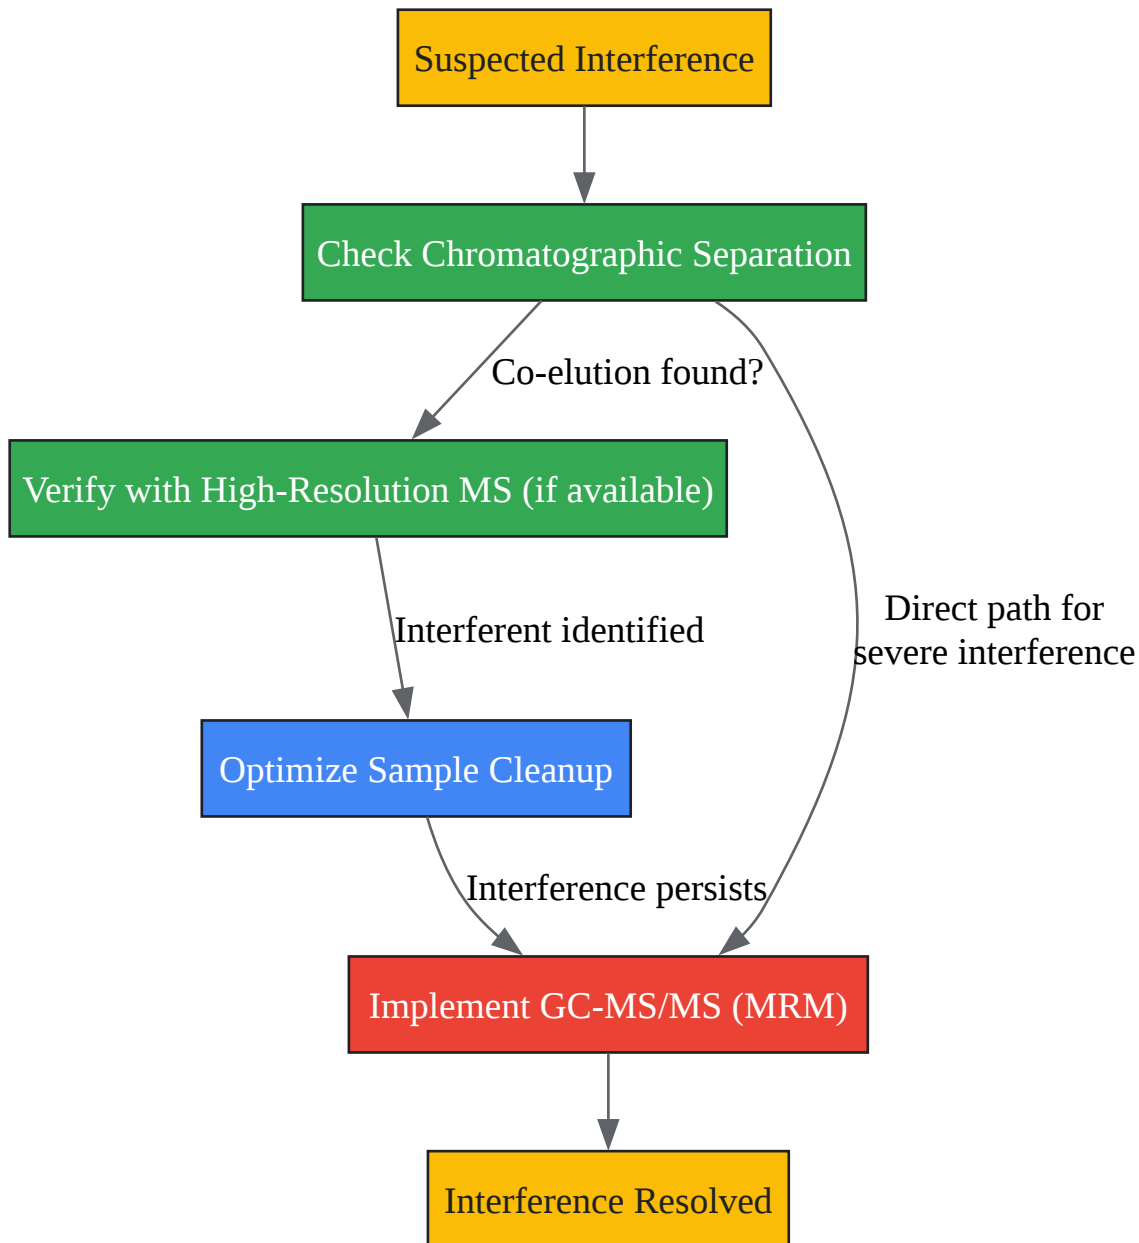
Suspected Interference

Check Chromatographic Separation

Co-elution found?

Verify with High-Resolution MS (if available)

Direct path for severe interference

Interferent identified

Optimize Sample Cleanup

Interference persists

Implement GC-MS/MS (MRM)

Interference Resolved